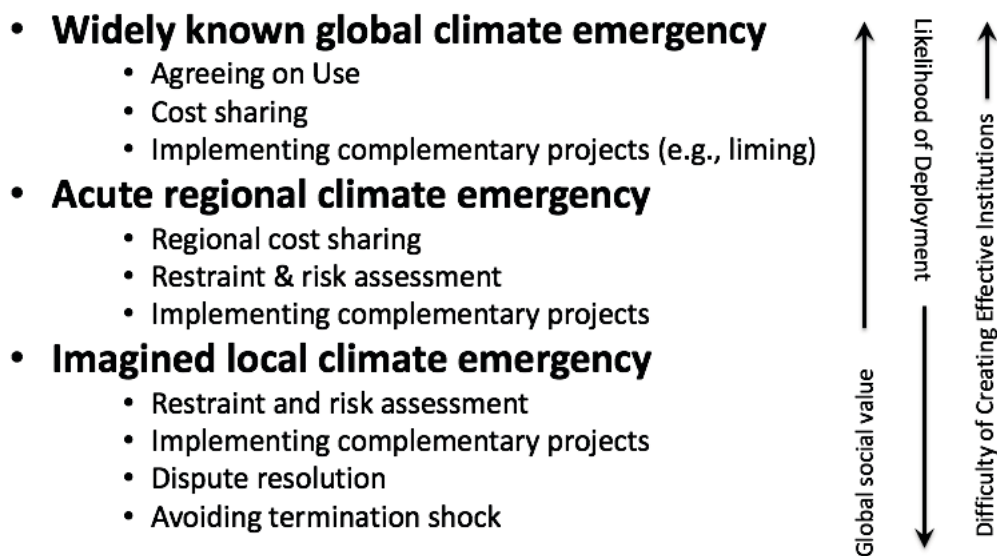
- **Widely known global climate emergency**
  - Agreeing on Use
  - Cost sharing
  - Implementing complementary projects (e.g., liming)
- **Acute regional climate emergency**
  - Regional cost sharing
  - Restraint & risk assessment
  - Implementing complementary projects
- **Imagined local climate emergency**
  - Restraint and risk assessment
  - Implementing complementary projects
  - Dispute resolution
  - Avoiding termination shock

Global social value

Likelihood of Deployment

Difficulty of Creating Effective Institutions